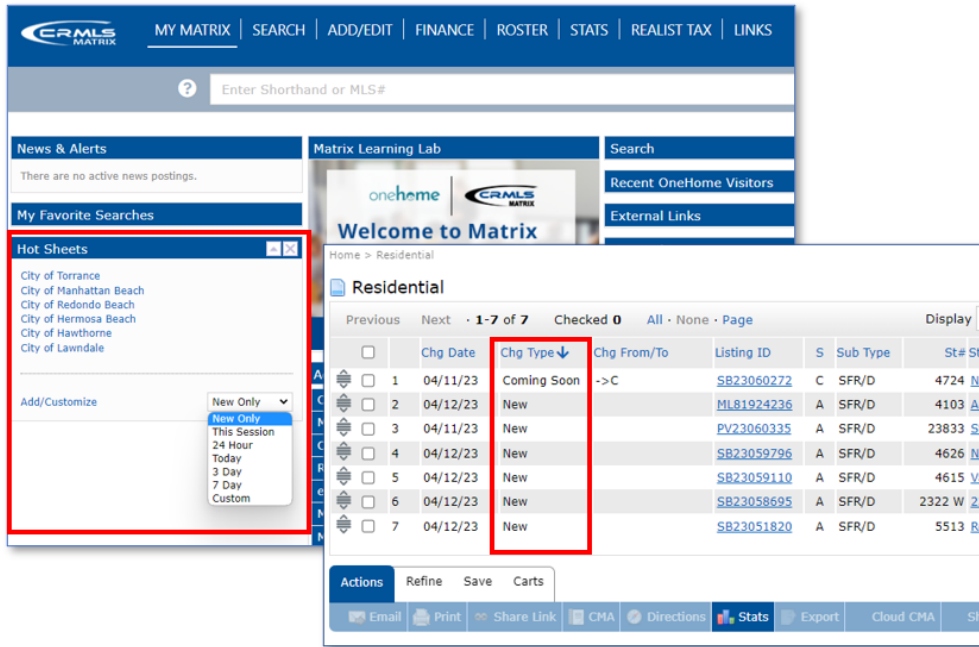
CRMLS MATRIX

MY MATRIX | SEARCH | ADD/EDIT | FINANCE | ROSTER | STATS | REALIST TAX | LINKS

?
Enter Shorthand or MLS#

News & Alerts
There are no active news postings.

My Favorite Searches

Hot Sheets
City of Torrance
City of Manhattan Beach
City of Redondo Beach
City of Hermosa Beach
City of Hawthorne
City of Lawndale

Add/Customize
New Only
New Only
This Session
24 Hour
Today
3 Day
7 Day
Custom

Matrix Learning Lab
onehome | CRMLS MATRIX
Welcome to Matrix

Search
Recent OneHome Visitors
External Links

Home > Residential

Residential

Previous Next · 1-7 of 7 Checked 0 All · None · Page Display

| | | | Chg Date | Chg Type | Chg From/To | Listing ID | S | Sub Type | St# | St |
|---|---|---|---|---|---|---|---|---|---|---|
| | | 1 | 04/11/23 | Coming Soon | ->C | SB23060272 | C | SFR/D | 4724 | N |
| | | 2 | 04/12/23 | New | | ML81924236 | A | SFR/D | 4103 | A |
| | | 3 | 04/11/23 | New | | PV23060335 | A | SFR/D | 23833 | S |
| | | 4 | 04/12/23 | New | | SB23059796 | A | SFR/D | 4626 | N |
| | | 5 | 04/12/23 | New | | SB23059110 | A | SFR/D | 4615 | V |
| | | 6 | 04/12/23 | New | | SB23058695 | A | SFR/D | 2322 W | 2 |
| | | 7 | 04/12/23 | New | | SB23051820 | A | SFR/D | 5513 | R |

Actions Refine Save Carts

Email Print Share Link CMA Directions Stats Export Cloud CMA Sl